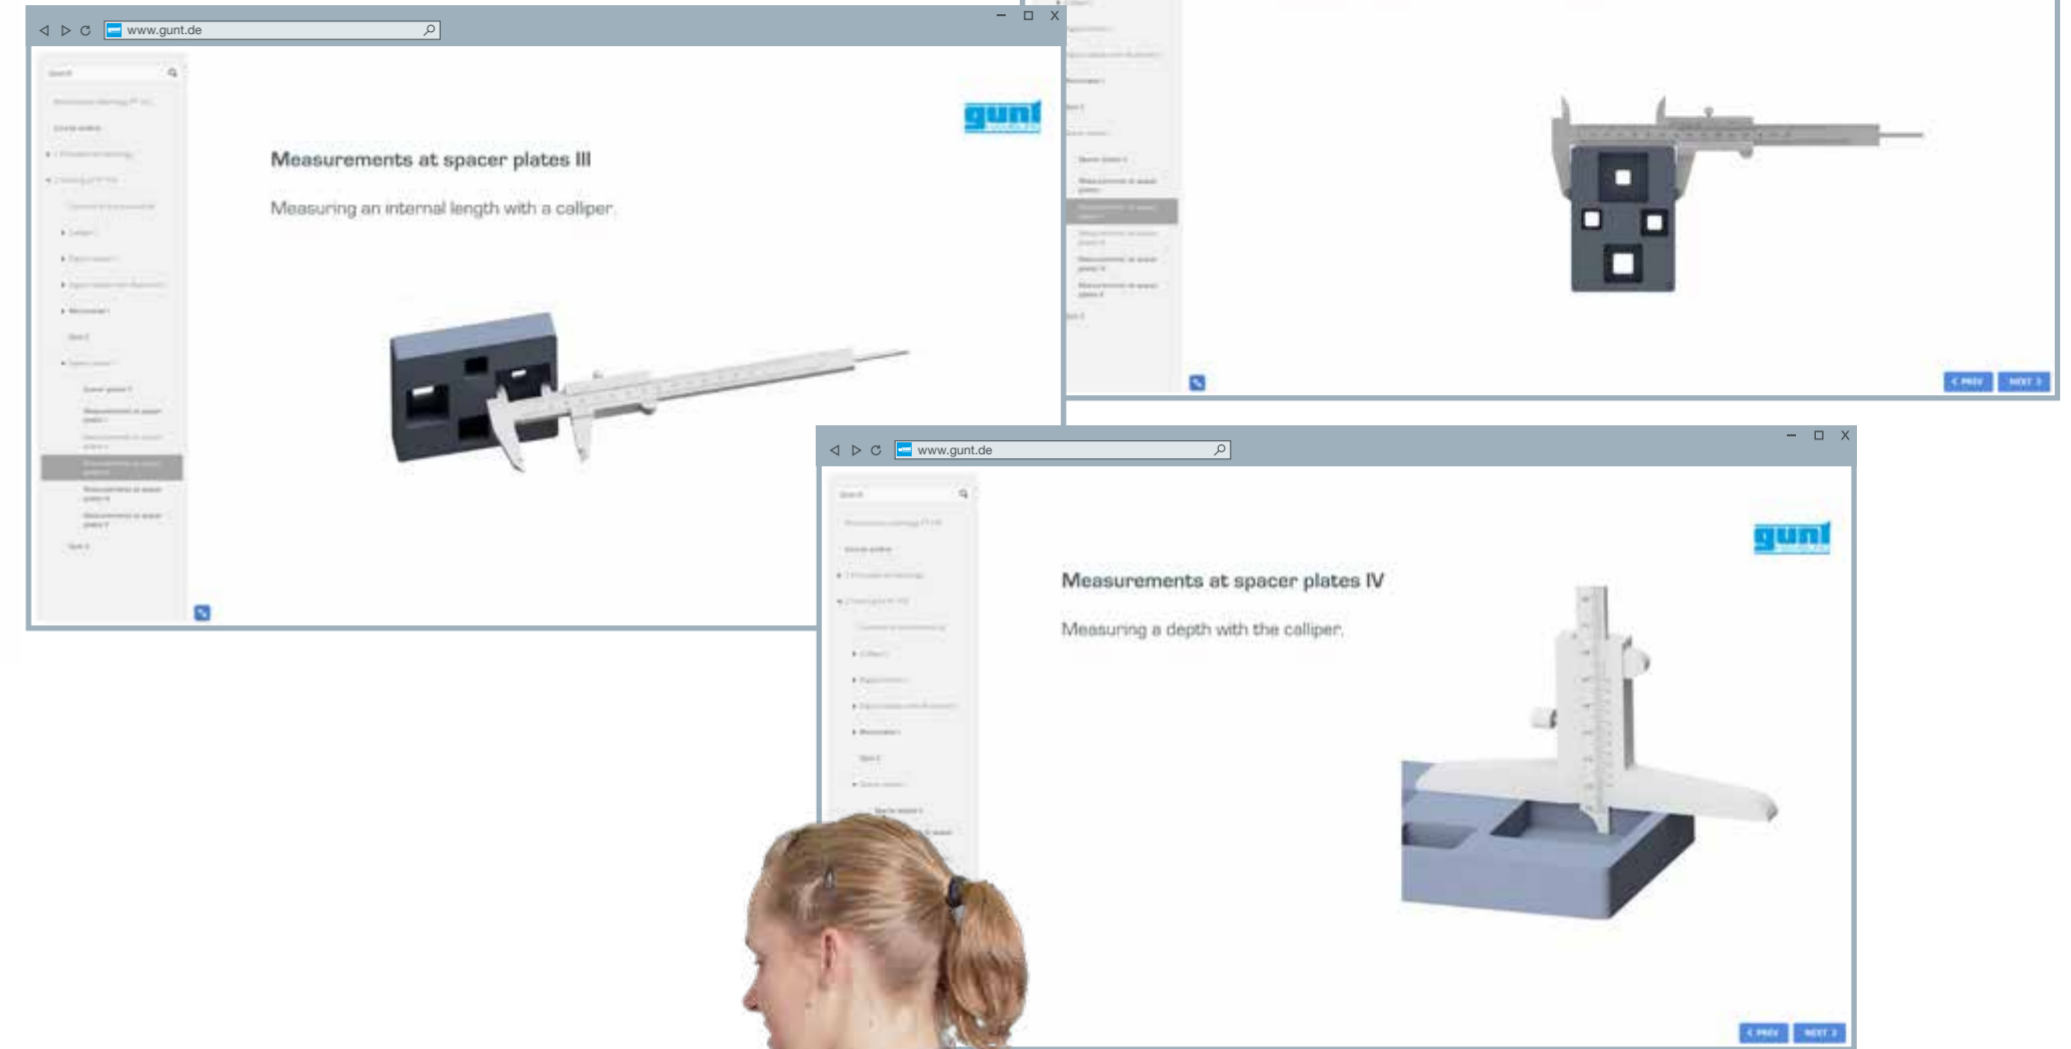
www.gunt.de

Search

gunt

Measurements at spacer plates III

Measuring an internal length with a calliper.

< PREV NEXT >

www.gunt.de

Search

gunt

Measurements at spacer plates IV

Measuring a depth with the calliper.

< PREV NEXT >